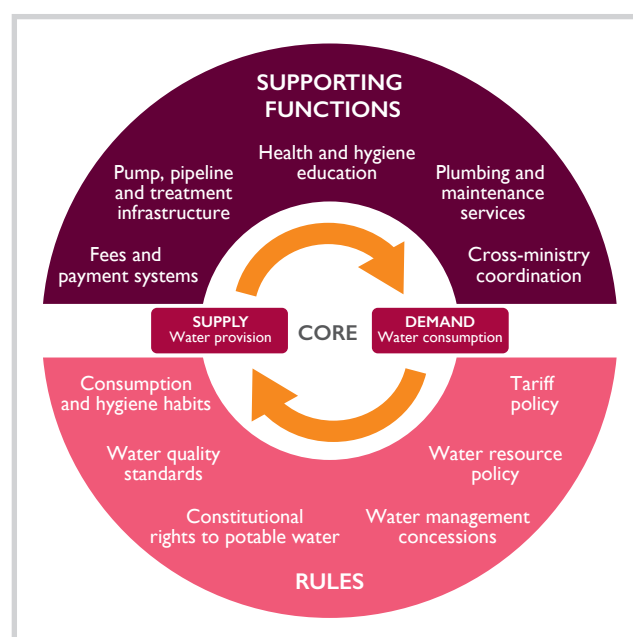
SUPPORTING FUNCTIONS

Health and hygiene education

Pump, pipeline and treatment infrastructure

Plumbing and maintenance services

Fees and payment systems

Cross-ministry coordination

SUPPLY
Water provision

CORE

DEMAND
Water consumption

Consumption and hygiene habits

Tariff policy

Water quality standards

Water resource policy

Constitutional rights to potable water

Water management concessions

RULES